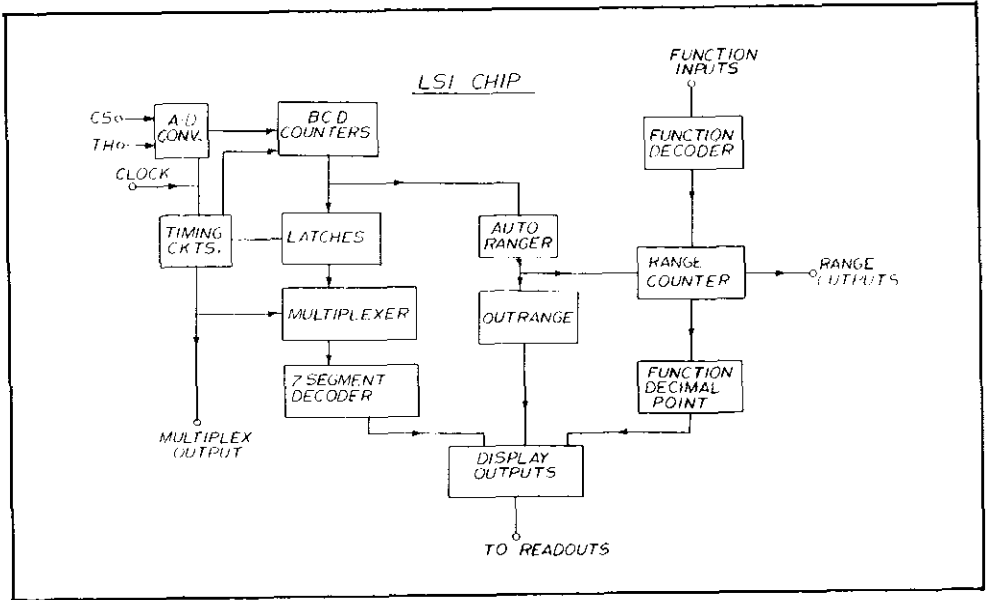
LSI CHIP

FUNCTION INPUTS

CS
TH
A/D CONV.
BCD COUNTERS
FUNCTION DECODER
CLOCK
TIMING CKTS.
LATCHES
AUTO RANGER
RANGE COUNTER
RANGE OUTPUTS
MULTIPLEXER
OUTRANGE
7 SEGMENT DECODER
FUNCTION DECIMAL POINT
MULTIPLEX OUTPUT
DISPLAY OUTPUTS
TO READOUTS